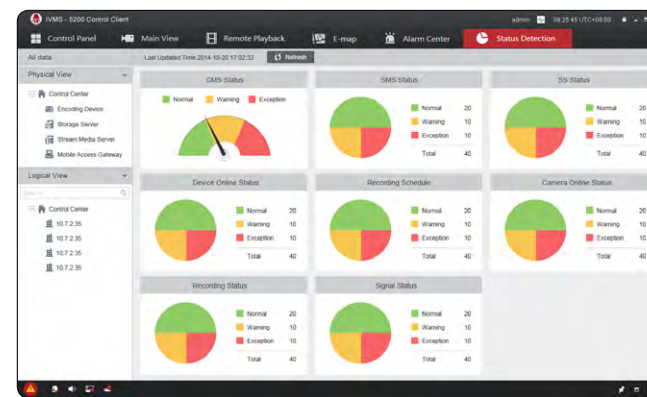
iVMS - 5200 Control Client

admin 09:25:45 UTC+08:00

Control Panel | Main View | Remote Playback | E-map | Alarm Center | Status Detection

All data

Physical View

Control Center
Encoding Device
Storage Server
Stream Media Server
Mobile Access Gateway

Logical View

Search

Control Center
10.7.2.35
10.7.2.35
10.7.2.35
10.7.2.35

Last Updated Time 2014-10-20 17:02:32 Refresh

CMS Status
Normal Warning Exception

SMS Status
| | |
|---|---|
| Normal | 20 |
| Warning | 10 |
| Exception | 10 |
| Total | 40 |

SS Status
| | |
|---|---|
| Normal | 20 |
| Warning | 10 |
| Exception | 10 |
| Total | 40 |

Device Online Status
| | |
|---|---|
| Normal | 20 |
| Warning | 10 |
| Exception | 10 |
| Total | 40 |

Recording Schedule
| | |
|---|---|
| Normal | 20 |
| Warning | 10 |
| Exception | 10 |
| Total | 40 |

Camera Online Status
| | |
|---|---|
| Normal | 20 |
| Warning | 10 |
| Exception | 10 |
| Total | 40 |

Recording Status
| | |
|---|---|
| Normal | 20 |
| Warning | 10 |
| Exception | 10 |
| Total | 40 |

Signal Status
| | |
|---|---|
| Normal | 20 |
| Warning | 10 |
| Exception | 10 |
| Total | 40 |